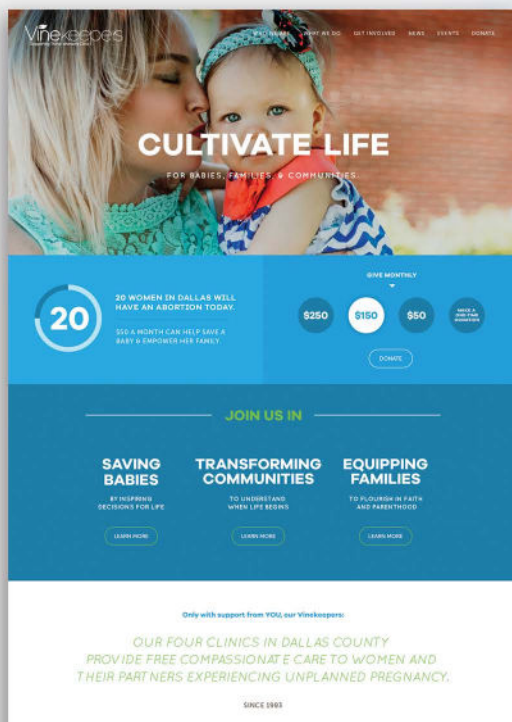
Vinekeepers

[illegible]

WHO WE ARE WHAT WE DO GET INVOLVED NEWS EVENTS DONATE

CULTIVATE LIFE

FOR BABIES, FAMILIES, & COMMUNITIES

20

20 WOMEN IN DALLAS WILL HAVE AN ABORTION TODAY.

$50 A MONTH CAN HELP SAVE A BABY & EMPOWER HER FAMILY.

GIVE MONTHLY

$250

$150

$50

MAKE A ONE-TIME DONATION

DONATE

JOIN US IN

SAVING BABIES

BY INSPIRING DECISIONS FOR LIFE

LEARN MORE

TRANSFORMING COMMUNITIES

TO UNDERSTAND WHEN LIFE BEGINS

LEARN MORE

EQUIPPING FAMILIES

TO FLOURISH IN FAITH AND PARENTHOOD

LEARN MORE

Only with support from YOU, our Vinekeepers:

OUR FOUR CLINICS IN DALLAS COUNTY PROVIDE FREE COMPASSIONATE CARE TO WOMEN AND THEIR PARTNERS EXPERIENCING UNPLANNED PREGNANCY.

SINCE 1983